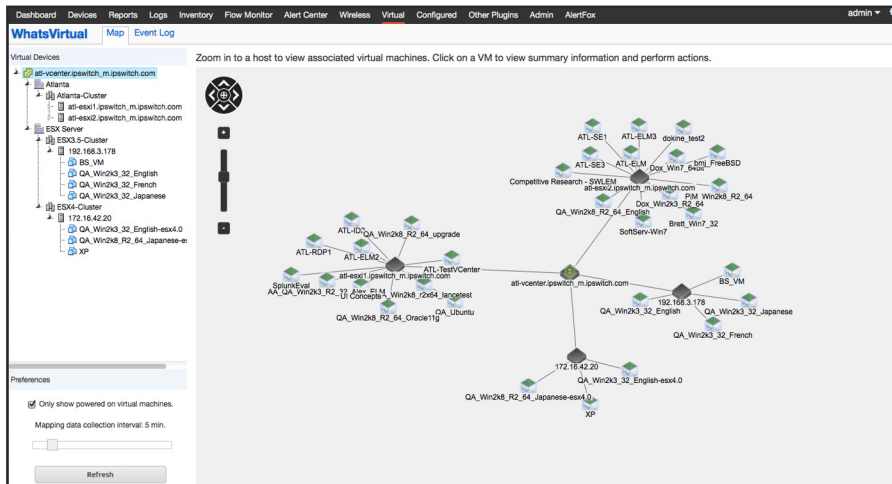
Dashboard Devices Reports Logs Inventory Flow Monitor Alert Center Wireless Virtual Configured Other Plugins Admin AlertFox admin ▾

WhatsVirtual Map Event Log

Virtual Devices

atl-vcenter.ipswitch_m.ipswitch.com
Atlanta
Atlanta-Cluster
atl-esxi1.ipswitch_m.ipswitch.com
atl-esxi2.ipswitch_m.ipswitch.com
ESX Server
ESX3.5-Cluster
192.168.3.178
BS_VM
QA_Win2k3_32_English
QA_Win2k3_32_French
QA_Win2k3_32_Japanese
ESX4-Cluster
172.16.42.20
QA_Win2k3_32_English-esx4.0
QA_Win2k8_R2_64_Japanese-e
XP

Preferences

Only show powered on virtual machines.

Mapping data collection interval: 5 min.

Refresh

Zoom in to a host to view associated virtual machines. Click on a VM to view summary information and perform actions.

ATL-SE1
ATL-ELM3
dokine_test2
ATL-SE3
ATL-ELM
Dox_Win7_64bit
bmi_FreeBSD
Competitive Research - SWLEM
atl-esxi2.ipswitch_m.ipswitch.com
PIM_Win2k8_R2_64
Dox_Win2k8_R2_64
QA_Win2k8_R2_64_English
Brett_Win7_32
SoftServ-Win7
ATL-ID2
QA_Win2k8_R2_64_upgrade
ATL-RDP1
ATL-ELM2
ATL-TestVCenter
atl-esxi1.ipswitch_m.ipswitch.com
atl-vcenter.ipswitch_m.ipswitch.com
SplunkEval
AA_QA_Win2k3_R2_32
Alex_ELM
UI Concepts - Win2k8_r2x64_lancetest
QA_Ubuntu
QA_Win2k8_R2_64_Oracle11g
BS_VM
192.168.3.178
QA_Win2k3_32_English
QA_Win2k3_32_Japanese
QA_Win2k3_32_French
172.16.42.20
QA_Win2k3_32_English-esx4.0
QA_Win2k8_R2_64_Japanese-esx4.0
XP